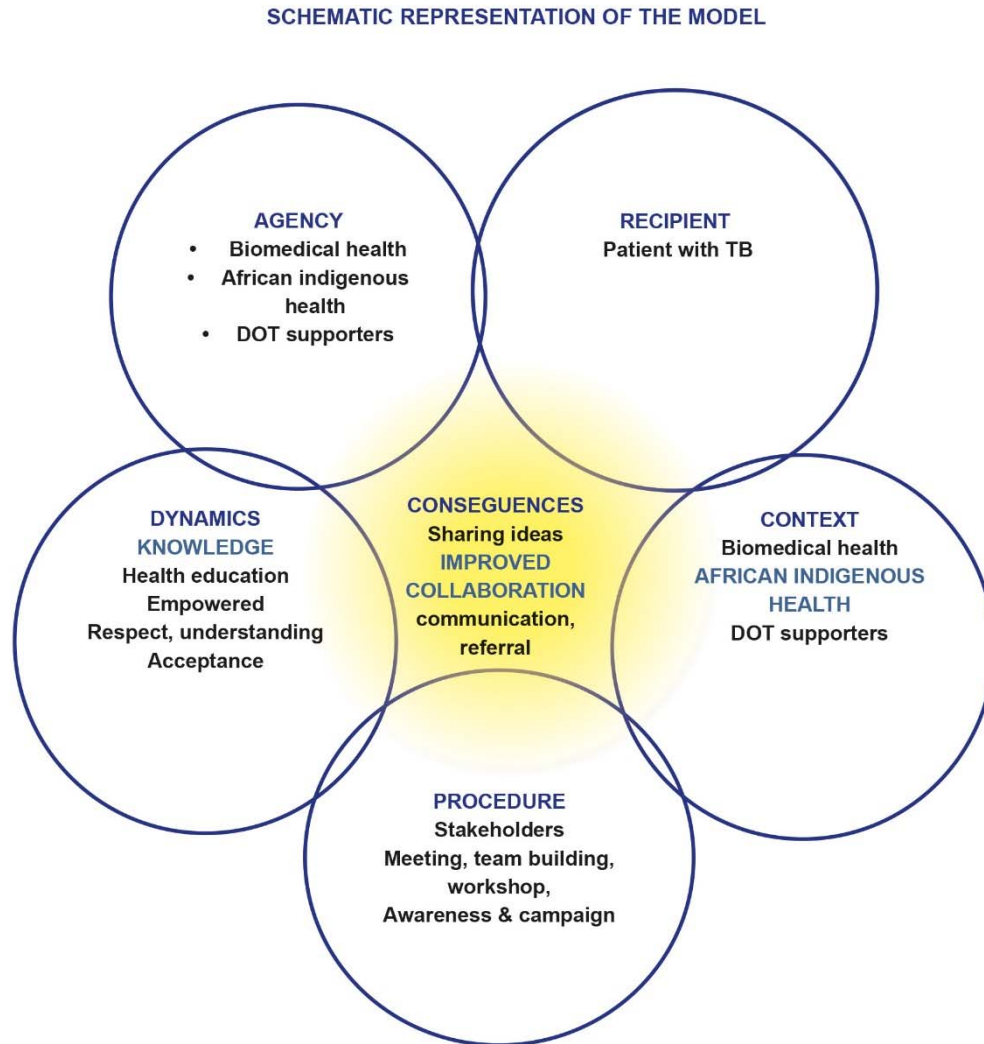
SCHEMATIC REPRESENTATION OF THE MODEL

AGENCY
• Biomedical health
• African indigenous health
• DOT supporters

RECIPIENT
Patient with TB

DYNAMICS
KNOWLEDGE
Health education
Empowered
Respect, understanding
Acceptance

CONSEGUENCES
Sharing ideas
IMPROVED COLLABORATION
communication, referral

CONTEXT
Biomedical health
AFRICAN INDIGENOUS HEALTH
DOT supporters

PROCEDURE
Stakeholders
Meeting, team building, workshop,
Awareness & campaign